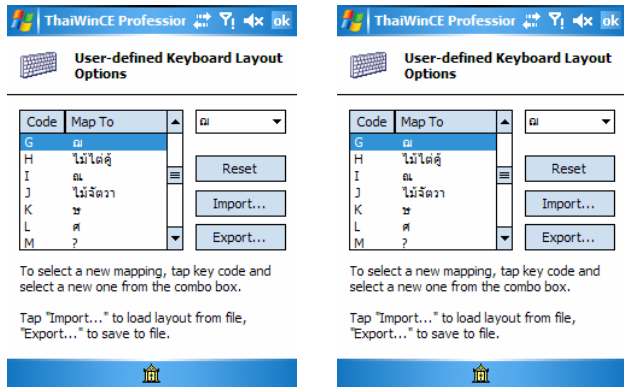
ThaiWinCE Professior ok

User-defined Keyboard Layout Options

| Code | Map To |
|---|---|
| G | ณ |
| H | ไม้ไต่คู้ |
| I | ฌ |
| J | ไม้จัตวา |
| K | ษ |
| L | ศ |
| M | ? |

ณ

Reset

Import...

Export...

To select a new mapping, tap key code and select a new one from the combo box.

Tap "Import..." to load layout from file, "Export..." to save to file.

ThaiWinCE Professior ok

User-defined Keyboard Layout Options

| Code | Map To |
|---|---|
| G | ณ |
| H | ไม้ไต่คู้ |
| I | ฌ |
| J | ไม้จัตวา |
| K | ษ |
| L | ศ |
| M | ? |

ณ

Reset

Import...

Export...

To select a new mapping, tap key code and select a new one from the combo box.

Tap "Import..." to load layout from file, "Export..." to save to file.